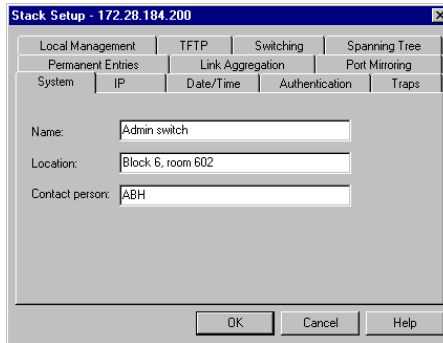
Stack Setup - 172.28.184.200

Local Management | TFTP | Switching | Spanning Tree
Permanent Entries | Link Aggregation | Port Mirroring
System | IP | Date/Time | Authentication | Traps

Name: Admin switch

Location: Block 6, room 602

Contact person: ABH

OK | Cancel | Help